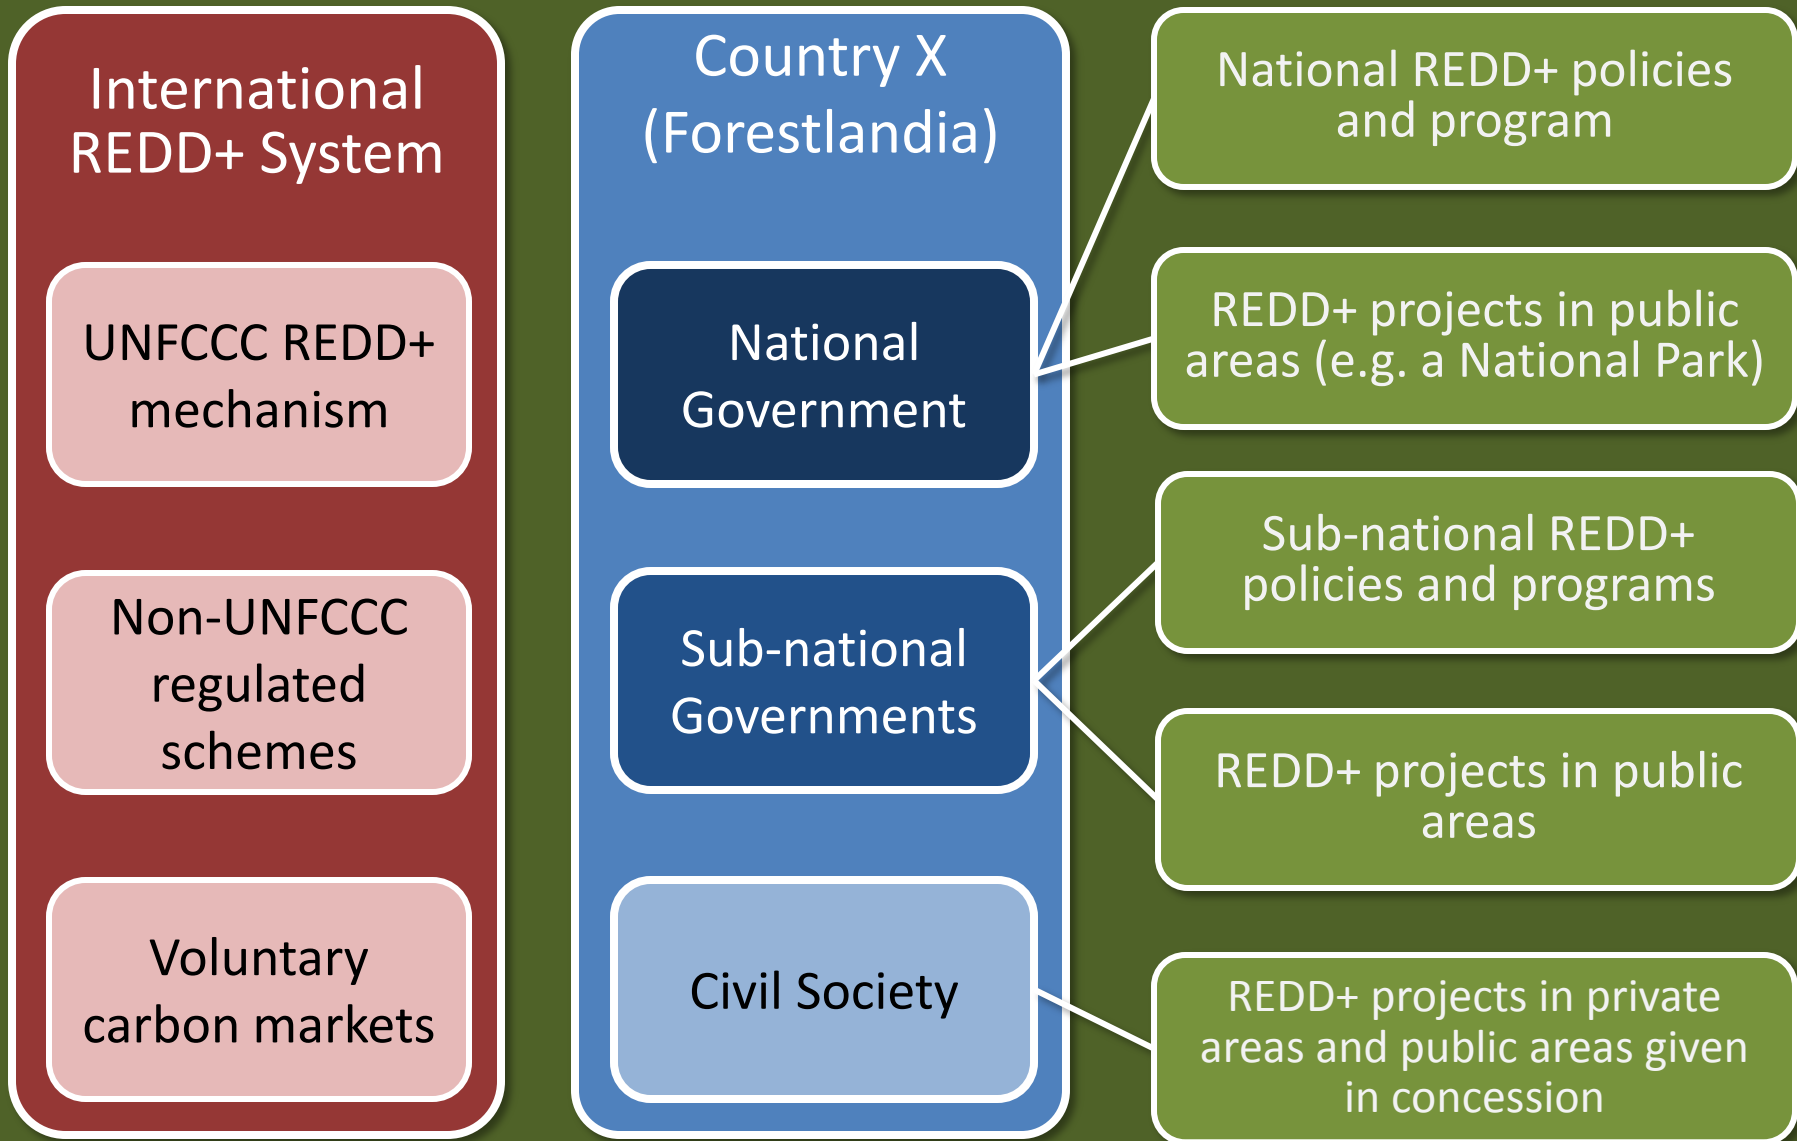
International REDD+ System

UNFCCC REDD+ mechanism

Non-UNFCCC regulated schemes

Voluntary carbon markets

Country X (Forestlandia)

National Government

Sub-national Governments

Civil Society

National REDD+ policies and program

REDD+ projects in public areas (e.g. a National Park)

Sub-national REDD+ policies and programs

REDD+ projects in public areas

REDD+ projects in private areas and public areas given in concession